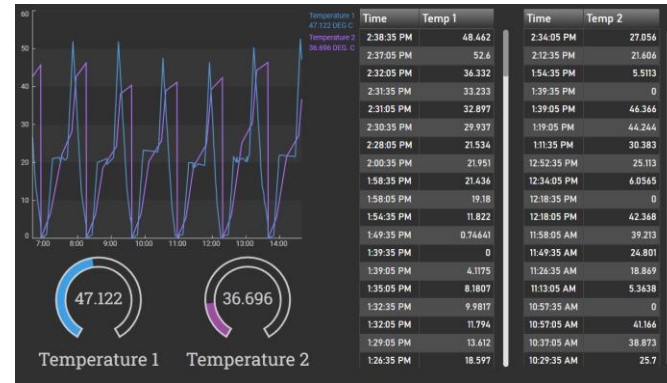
60
50
40
30
20
10
0
7:00
8:00
9:00
10:00
11:00
12:00
13:00
14:00

Temperature 1
47.122 DEG. C
Temperature 2
36.696 DEG. C

47.122
Temperature 1

36.696
Temperature 2

| Time | Temp 1 |
|---|---|
| 2:38:35 PM | 48.462 |
| 2:37:05 PM | 52.6 |
| 2:32:05 PM | 36.332 |
| 2:31:35 PM | 33.233 |
| 2:31:05 PM | 32.897 |
| 2:30:35 PM | 29.937 |
| 2:28:05 PM | 21.534 |
| 2:00:35 PM | 21.951 |
| 1:58:35 PM | 21.436 |
| 1:58:05 PM | 19.18 |
| 1:54:35 PM | 11.822 |
| 1:49:35 PM | 0.74641 |
| 1:39:35 PM | 0 |
| 1:39:05 PM | 4.1175 |
| 1:35:05 PM | 8.1807 |
| 1:32:35 PM | 9.9817 |
| 1:32:05 PM | 11.794 |
| 1:29:05 PM | 13.612 |
| 1:26:35 PM | 18.597 |

| Time | Temp 2 |
|---|---|
| 2:34:05 PM | 27.056 |
| 2:12:35 PM | 21.606 |
| 1:54:35 PM | 5.5113 |
| 1:39:35 PM | 0 |
| 1:39:05 PM | 46.366 |
| 1:19:05 PM | 44.244 |
| 1:11:35 PM | 30.383 |
| 12:52:35 PM | 25.113 |
| 12:34:05 PM | 6.0565 |
| 12:18:35 PM | 0 |
| 12:18:05 PM | 42.368 |
| 11:58:05 AM | 39.213 |
| 11:49:35 AM | 24.801 |
| 11:26:35 AM | 18.869 |
| 11:13:05 AM | 5.3638 |
| 10:57:35 AM | 0 |
| 10:57:05 AM | 41.166 |
| 10:37:05 AM | 38.873 |
| 10:29:35 AM | 25.7 |